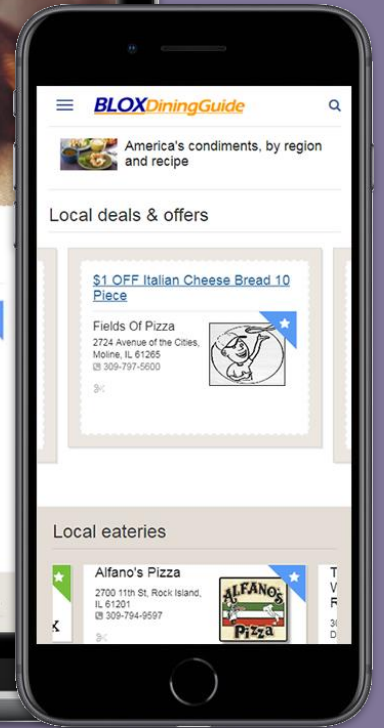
BLOXDiningGuide

America's condiments, by region and recipe

Local deals & offers

$1 OFF Italian Cheese Bread 10 Piece

Fields Of Pizza
2724 Avenue of the Cities, Moline, IL 61265
309-797-5600

Local eateries

Alfano's Pizza
2700 11th St, Rock Island, IL 61201
309-794-9597

ALFANO'S Pizza